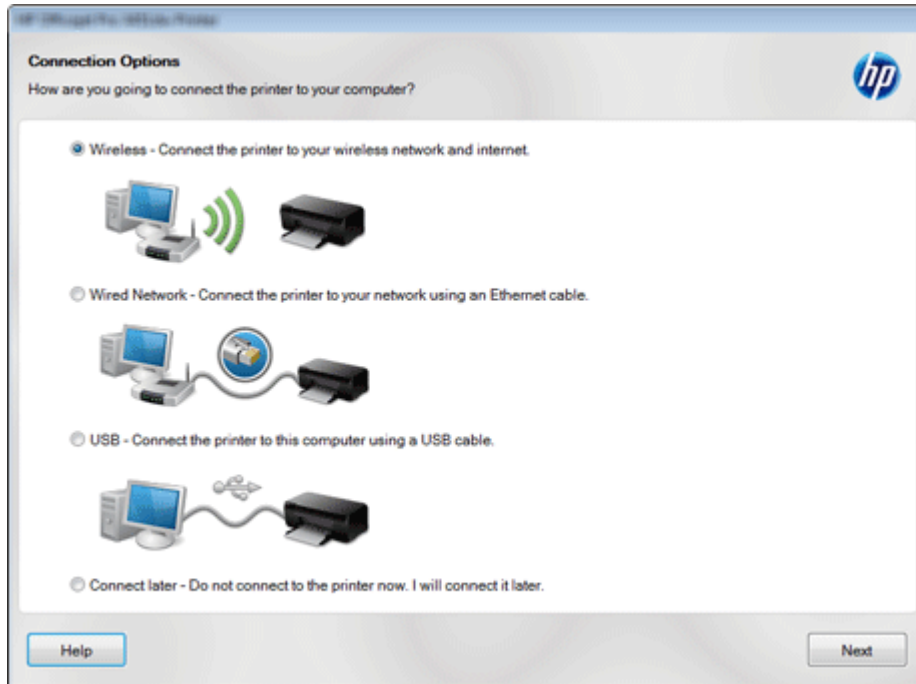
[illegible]

Connection Options

How are you going to connect the printer to your computer?

hp

Wireless - Connect the printer to your wireless network and internet.

Wired Network - Connect the printer to your network using an Ethernet cable.

USB - Connect the printer to this computer using a USB cable.

Connect later - Do not connect to the printer now. I will connect it later.

Help

Next